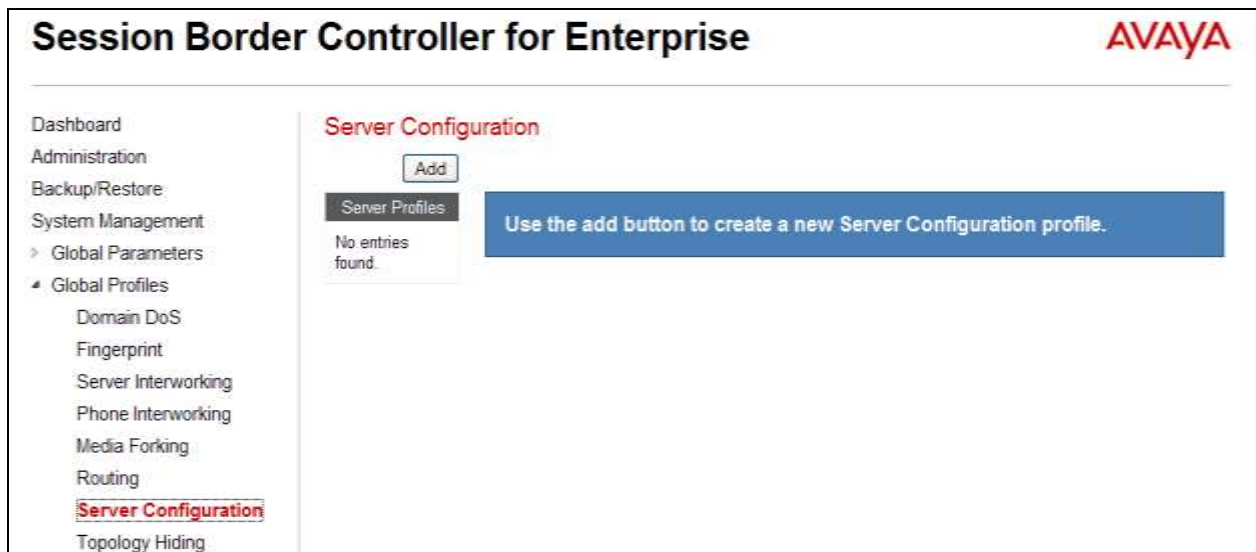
Session Border Controller for Enterprise

AVAYA

Dashboard
Administration
Backup/Restore
System Management
Global Parameters
Global Profiles
Domain DoS
Fingerprint
Server Interworking
Phone Interworking
Media Forking
Routing
Server Configuration
Topology Hiding

Server Configuration

Add

Server Profiles

No entries found.

Use the add button to create a new Server Configuration profile.